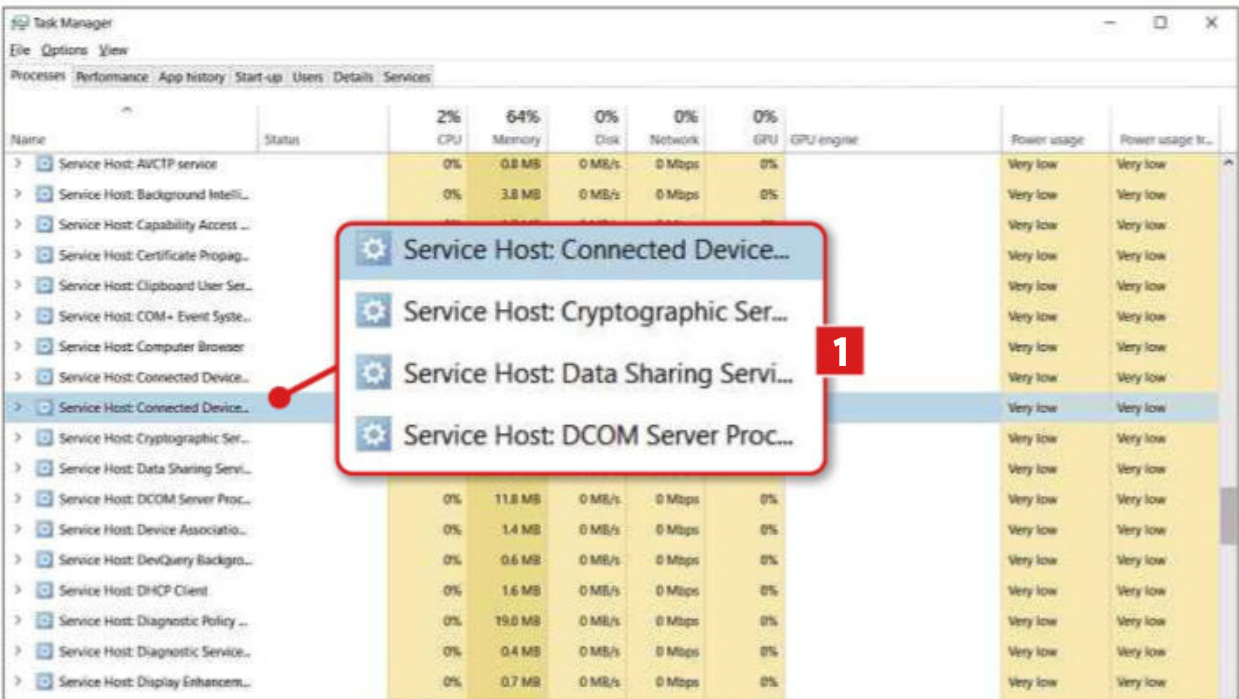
Task Manager
File Options View
Processes Performance App history Start-up Users Details Services

| Name | Status | 2% CPU | 64% Memory | 0% Disk | 0% Network | 0% GPU | GPU engine | Power usage | Power usage tr... |
|---|---|---|---|---|---|---|---|---|---|
| Service Host: AVCTP service | | 0% | 0.8 MB | 0 MB/s | 0 Mbps | 0% | | Very low | Very low |
| Service Host: Background Intelli... | | 0% | 3.8 MB | 0 MB/s | 0 Mbps | 0% | | Very low | Very low |
| Service Host: Capability Access ... | | | | | | | | Very low | Very low |
| Service Host: Certificate Propag... | | | | | | | | Very low | Very low |
| Service Host: Clipboard User Ser... | | | | | | | | Very low | Very low |
| Service Host: COM+ Event Syste... | | | | | | | | Very low | Very low |
| Service Host: Computer Browser | | | | | | | | Very low | Very low |
| Service Host: Connected Device... | | | | | | | | Very low | Very low |
| Service Host: Connected Device... | | | | | | | | Very low | Very low |
| Service Host: Cryptographic Ser... | | | | | | | | Very low | Very low |
| Service Host: Data Sharing Servi... | | | | | | | | Very low | Very low |
| Service Host: DCOM Server Proc... | | 0% | 11.8 MB | 0 MB/s | 0 Mbps | 0% | | Very low | Very low |
| Service Host: Device Associatio... | | 0% | 1.4 MB | 0 MB/s | 0 Mbps | 0% | | Very low | Very low |
| Service Host: DevQuery Backgro... | | 0% | 0.6 MB | 0 MB/s | 0 Mbps | 0% | | Very low | Very low |
| Service Host: DHCP Client | | 0% | 1.6 MB | 0 MB/s | 0 Mbps | 0% | | Very low | Very low |
| Service Host: Diagnostic Policy ... | | 0% | 19.0 MB | 0 MB/s | 0 Mbps | 0% | | Very low | Very low |
| Service Host: Diagnostic Service... | | 0% | 0.4 MB | 0 MB/s | 0 Mbps | 0% | | Very low | Very low |
| Service Host: Display Enhancem... | | 0% | 0.7 MB | 0 MB/s | 0 Mbps | 0% | | Very low | Very low |

Service Host: Connected Device...
Service Host: Cryptographic Ser...
Service Host: Data Sharing Servi...
Service Host: DCOM Server Proc...
1